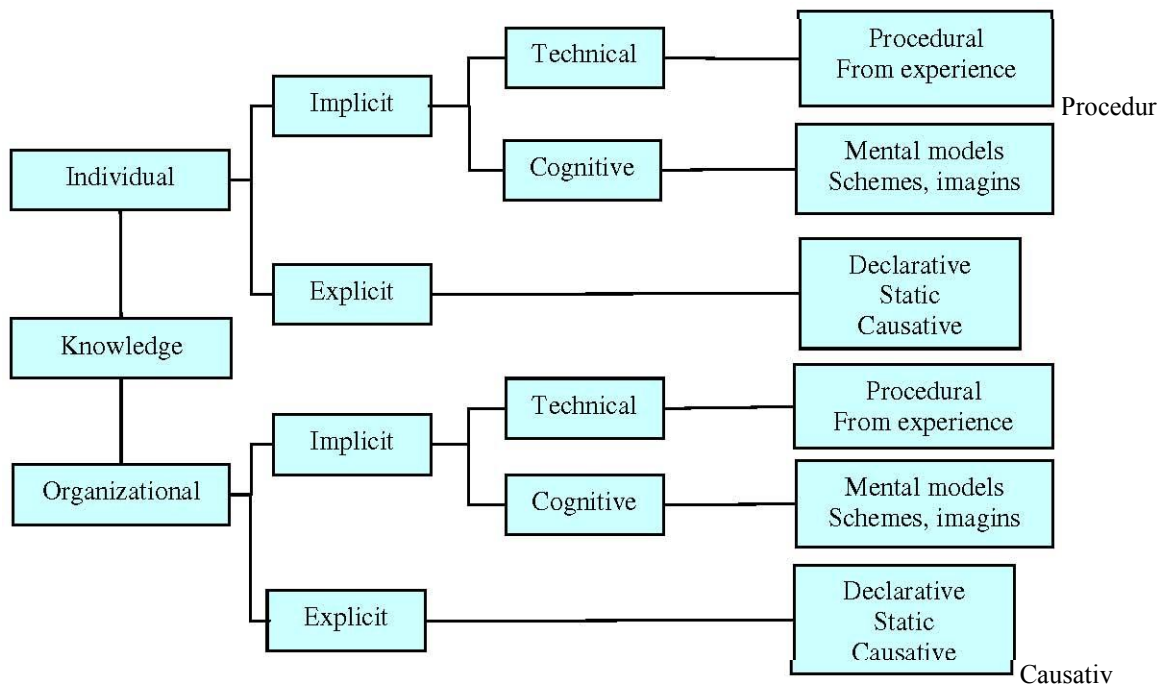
Individual

Implicit

Technical

Procedural
From experience

Procedur

Cognitive

Mental models
Schemes, imagins

Explicit

Declarative
Static
Causative

Knowledge

Organizational

Implicit

Technical

Procedural
From experience

Cognitive

Mental models
Schemes, imagins

Explicit

Declarative
Static
Causative

Causativ